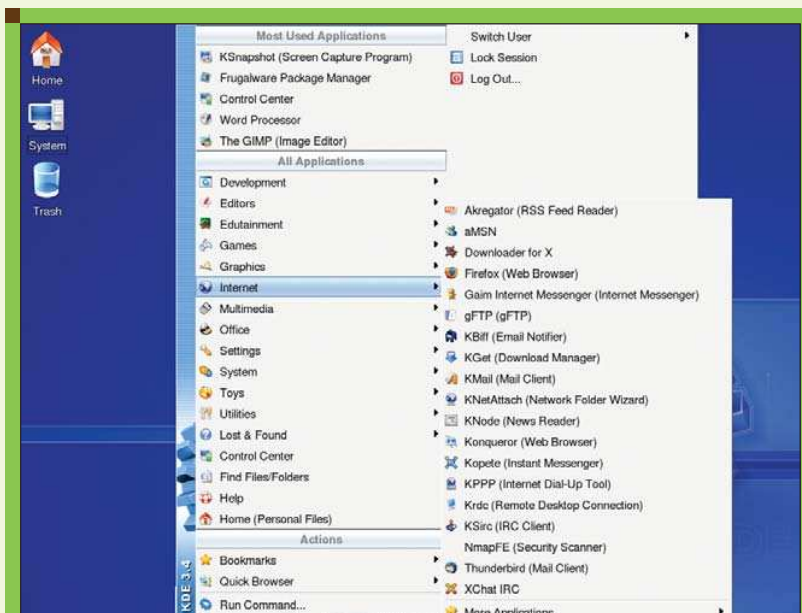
Home

System

Trash

Most Used Applications
KSnapshot (Screen Capture Program)
Frugalware Package Manager
Control Center
Word Processor
The GIMP (Image Editor)
All Applications
Development
Editors
Edutainment
Games
Graphics
Internet
Multimedia
Office
Settings
System
Toys
Utilities
Lost & Found
Control Center
Find Files/Folders
Help
Home (Personal Files)
Actions
Bookmarks
Quick Browser
Run Command...

KDE 3.4

Switch User
Lock Session
Log Out...

Akregator (RSS Feed Reader)
aMSN
Downloader for X
Firefox (Web Browser)
Gaim Internet Messenger (Internet Messenger)
gFTP (gFTP)
KBiff (Email Notifier)
KGet (Download Manager)
KMail (Mail Client)
KNetAttach (Network Folder Wizard)
KNode (News Reader)
Konqueror (Web Browser)
Kopete (Instant Messenger)
KPPP (Internet Dial-Up Tool)
Krdc (Remote Desktop Connection)
KSirc (IRC Client)
NmapFE (Security Scanner)
Thunderbird (Mail Client)
XChat IRC
More Applications